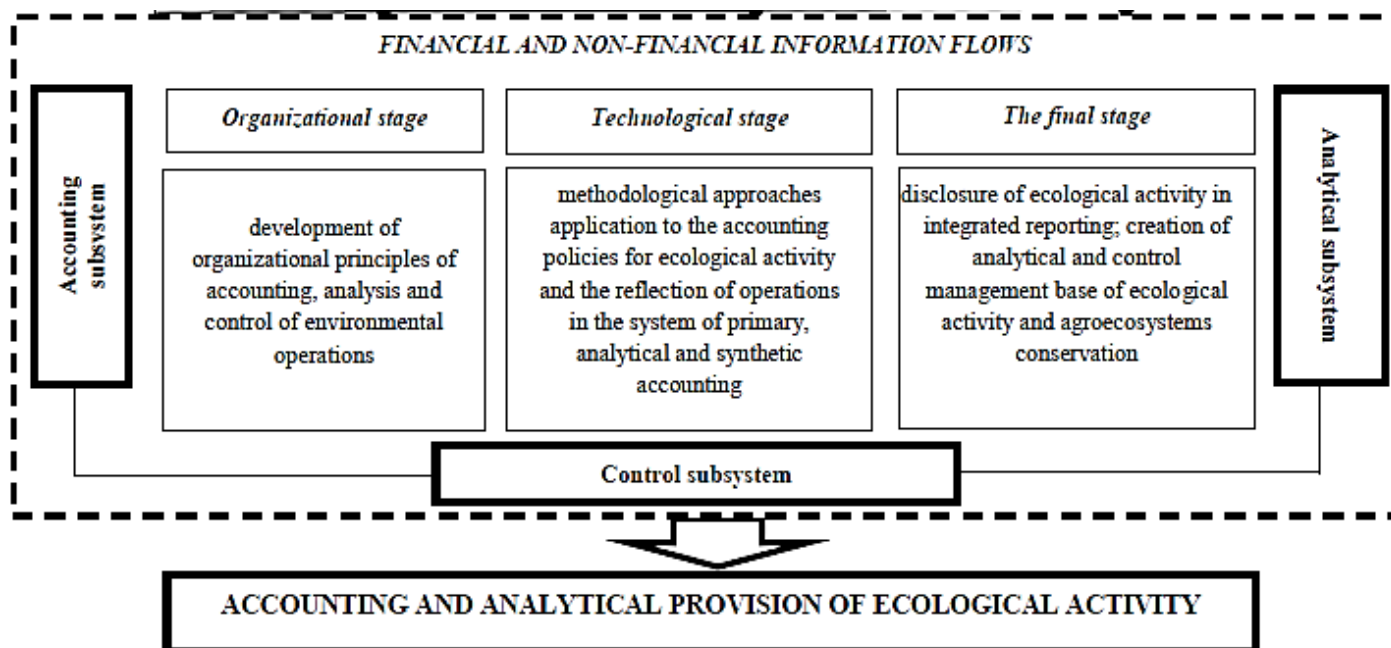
FINANCIAL AND NON-FINANCIAL INFORMATION FLOWS

Accounting subsystem

Organizational stage

development of organizational principles of accounting, analysis and control of environmental operations

Technological stage

methodological approaches application to the accounting policies for ecological activity and the reflection of operations in the system of primary, analytical and synthetic accounting

The final stage

disclosure of ecological activity in integrated reporting; creation of analytical and control management base of ecological activity and agroecosystems conservation

Analytical subsystem

Control subsystem

ACCOUNTING AND ANALYTICAL PROVISION OF ECOLOGICAL ACTIVITY